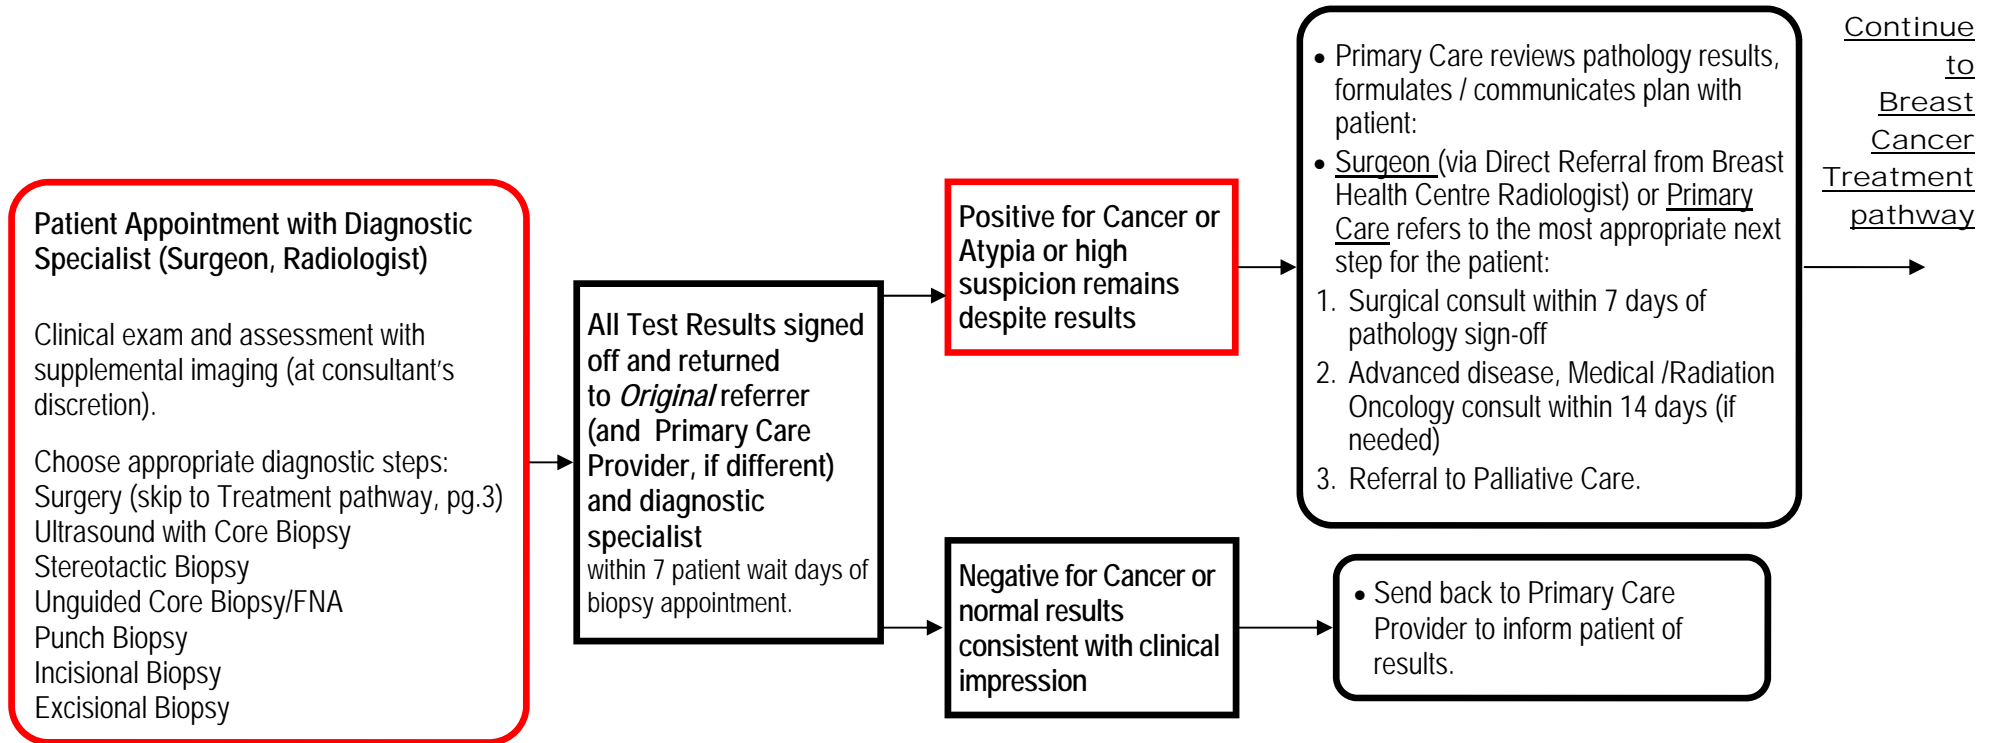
Patient Appointment with Diagnostic Specialist (Surgeon, Radiologist)

Clinical exam and assessment with supplemental imaging (at consultant's discretion).

Choose appropriate diagnostic steps:
Surgery (skip to Treatment pathway, pg.3)
Ultrasound with Core Biopsy
Stereotactic Biopsy
Unguided Core Biopsy/FNA
Punch Biopsy
Incisional Biopsy
Excisional Biopsy

All Test Results signed off and returned to *Original* referrer (and Primary Care Provider, if different) and diagnostic specialist
within 7 patient wait days of biopsy appointment.

Positive for Cancer or Atypia or high suspicion remains despite results

Negative for Cancer or normal results consistent with clinical impression

• Primary Care reviews pathology results, formulates / communicates plan with patient:
• Surgeon (via Direct Referral from Breast Health Centre Radiologist) or Primary Care refers to the most appropriate next step for the patient:
1. Surgical consult within 7 days of pathology sign-off
2. Advanced disease, Medical /Radiation Oncology consult within 14 days (if needed)
3. Referral to Palliative Care.

• Send back to Primary Care Provider to inform patient of results.

Continue to Breast Cancer Treatment pathway